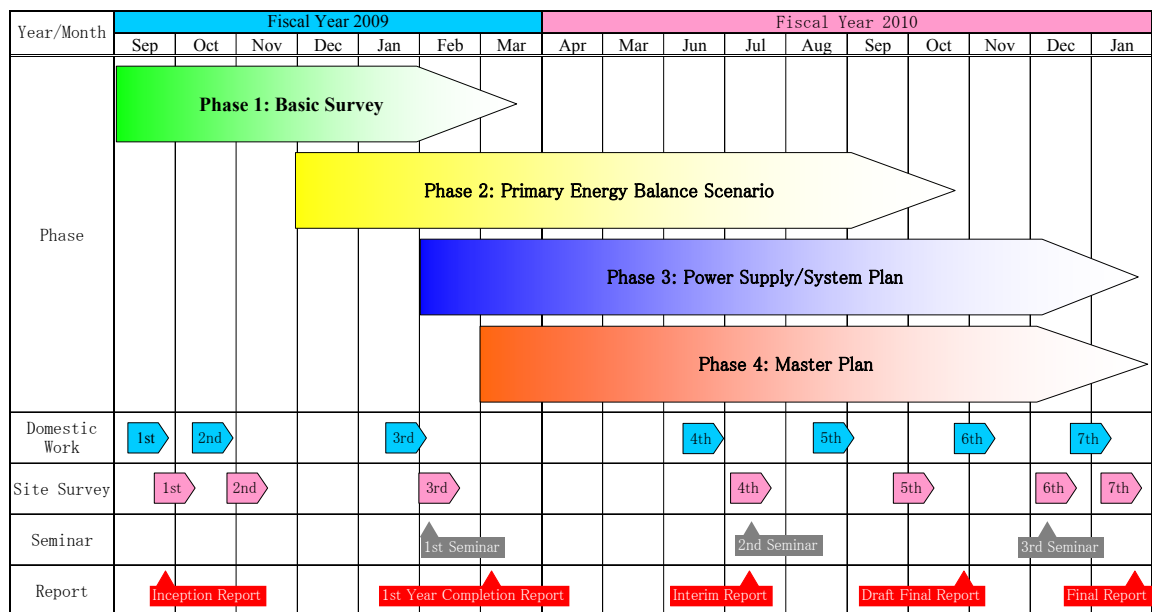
| Year/Month | Sep | Oct | Nov | Dec | Jan | Feb | Mar | Apr | Mar | Jun | Jul | Aug | Sep | Oct | Nov | Dec | Jan |
|---|---|---|---|---|---|---|---|---|---|---|---|---|---|---|---|---|---|

Fiscal Year 2009

Fiscal Year 2010

Phase

Phase 1: Basic Survey

Phase 2: Primary Energy Balance Scenario

Phase 3: Power Supply/System Plan

Phase 4: Master Plan

Domestic Work

1st 2nd 3rd 4th 5th 6th 7th

Site Survey

1st 2nd 3rd 4th 5th 6th 7th

Seminar

1st Seminar 2nd Seminar 3rd Seminar

Report

Inception Report 1st Year Completion Report Interim Report Draft Final Report Final Report